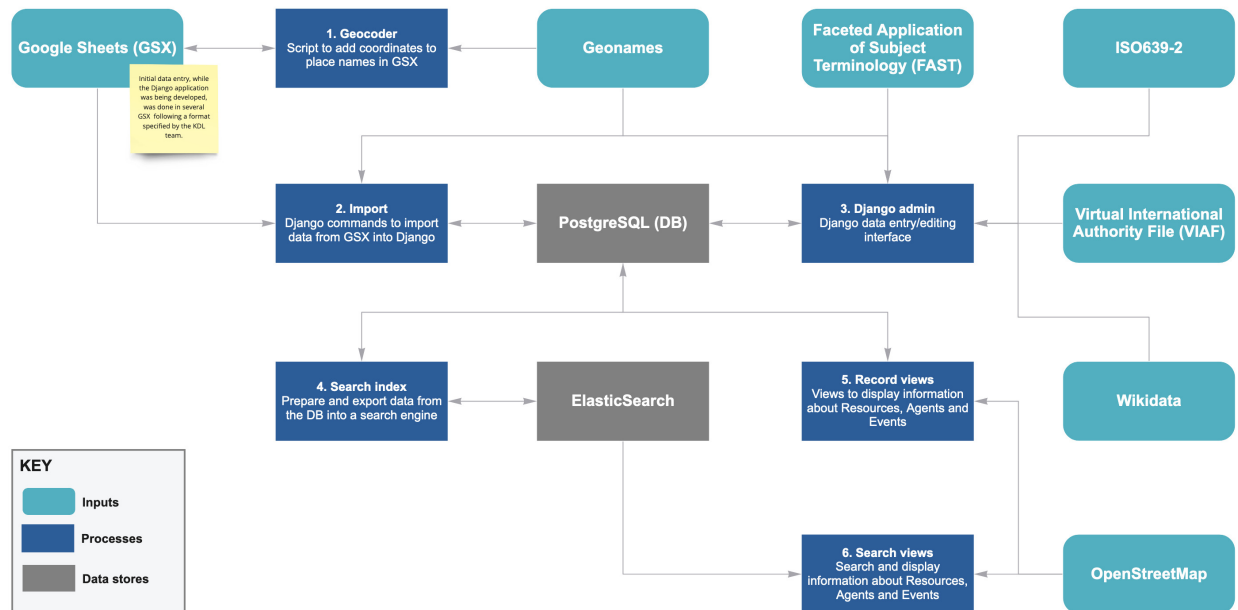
Google Sheets (GSX)

Initial data entry, while the Django application was being developed, was done in several GSX following a format specified by the KDL team.

1. Geocoder
Script to add coordinates to place names in GSX

Geonames

Faceted Application of Subject Terminology (FAST)

ISO639-2

2. Import
Django commands to import data from GSX into Django

PostgreSQL (DB)

3. Django admin
Django data entry/editing interface

Virtual International Authority File (VIAF)

4. Search index
Prepare and export data from the DB into a search engine

ElasticSearch

5. Record views
Views to display information about Resources, Agents and Events

Wikidata

KEY

Inputs

Processes

Data stores

6. Search views
Search and display information about Resources, Agents and Events

OpenStreetMap